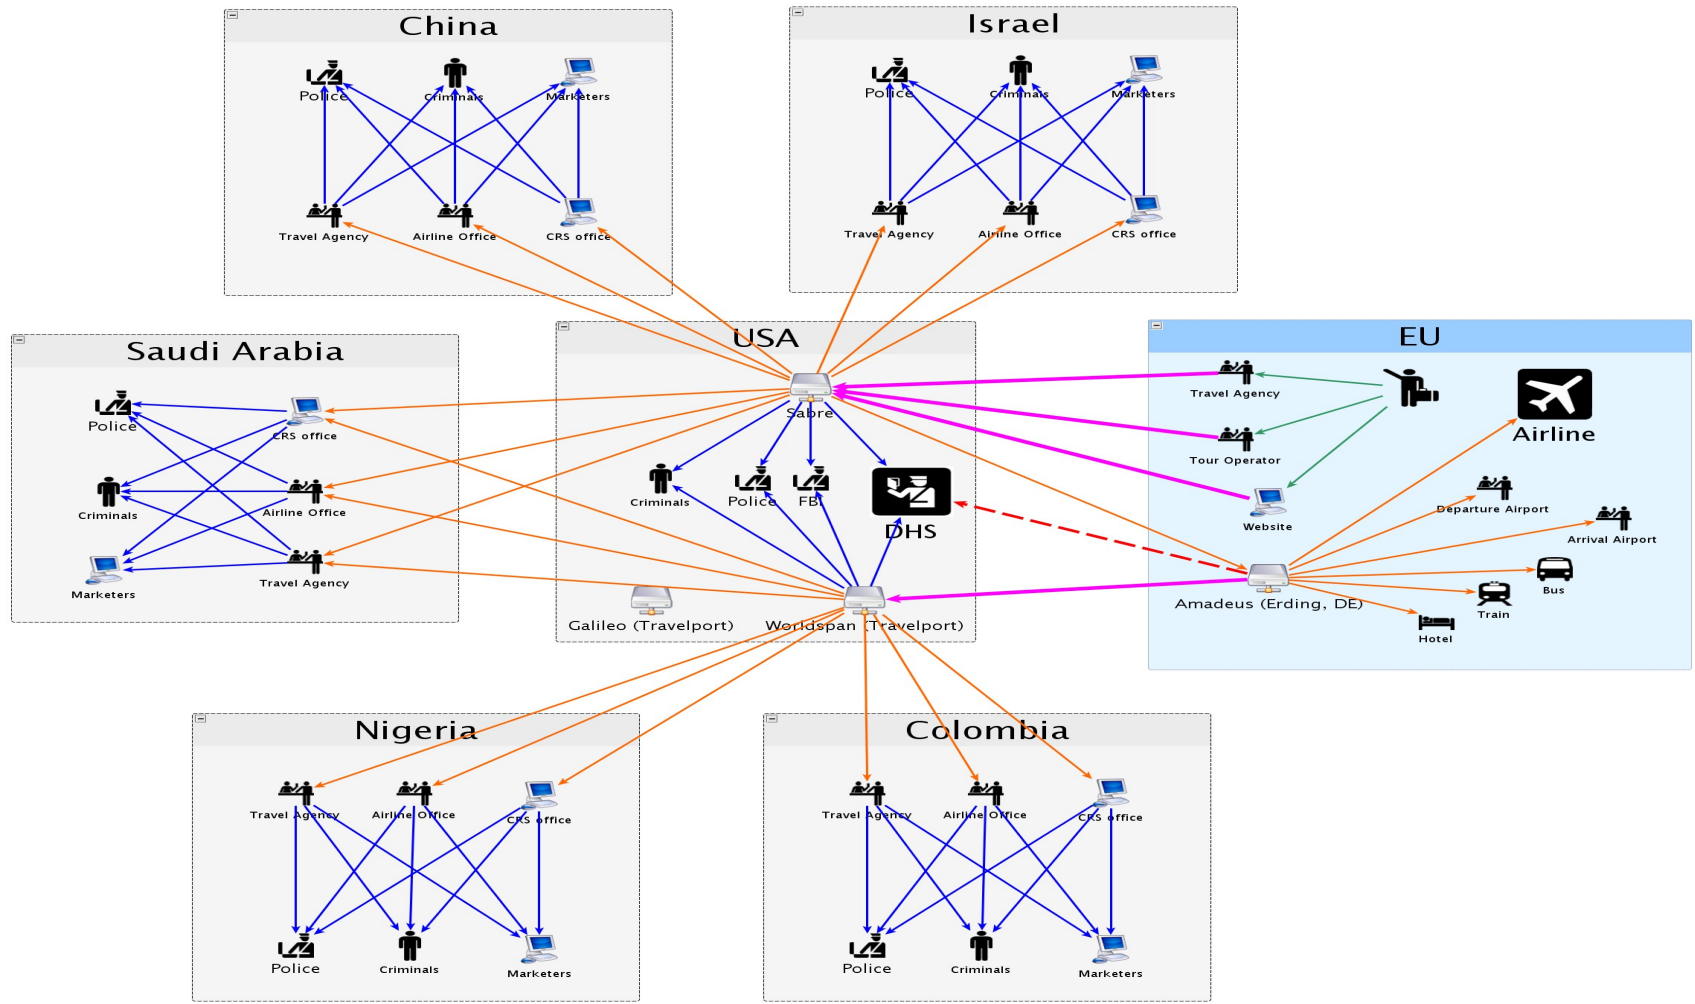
China

Police
Criminals
Marketers
Travel Agency
Airline Office
CRS office

Israel

Police
Criminals
Marketers
Travel Agency
Airline Office
CRS office

Saudi Arabia

Police
CRS office
Criminals
Airline Office
Marketers
Travel Agency

USA

Sabre
Criminals
Police
FBI
DHS
Galileo (Travelport)
Worldspan (Travelport)

EU

Travel Agency
Airline
Tour Operator
Website
Departure Airport
Arrival Airport
Bus
Amadeus (Erding, DE)
Train
Hotel

Nigeria

Travel Agency
Airline Office
CRS office
Police
Criminals
Marketers

Colombia

Travel Agency
Airline Office
CRS office
Police
Criminals
Marketers